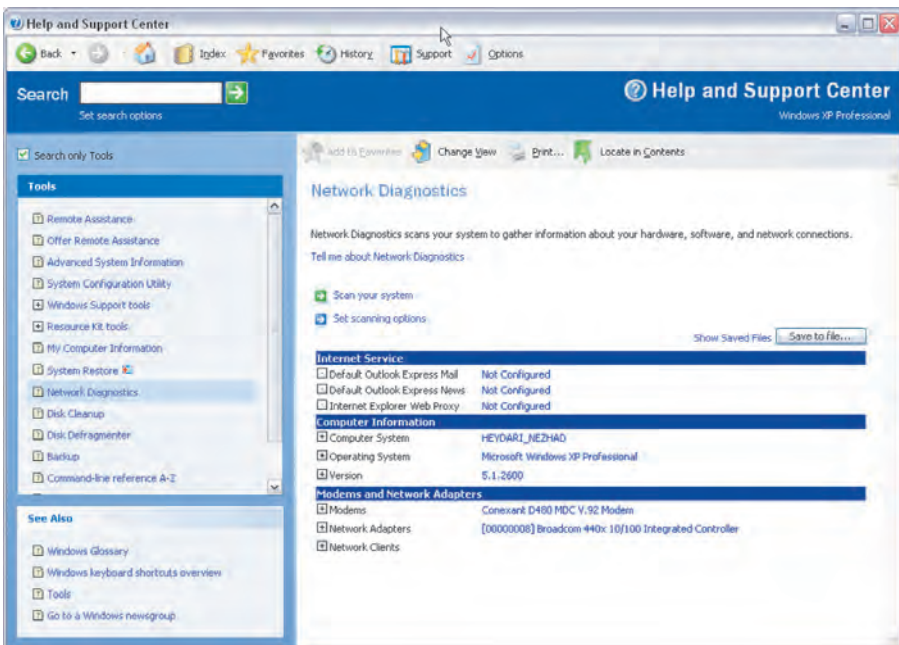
Help and Support Center

Back Index Favorites History Support Options

Search

Set search options

Help and Support Center

Windows XP Professional

Search only Tools

Add to Favorites Change View Print... Locate in Contents

Tools

Remote Assistance
Offer Remote Assistance
Advanced System Information
System Configuration Utility
Windows Support tools
Resource Kit tools
My Computer Information
System Restore
Network Diagnostics
Disk Cleanup
Disk Defragmenter
Backup
Command-line reference A-Z

See Also

Windows Glossary
Windows keyboard shortcuts overview
Tools
Go to a Windows newsgroup

Network Diagnostics

Network Diagnostics scans your system to gather information about your hardware, software, and network connections.

Tell me about Network Diagnostics

Scan your system

Set scanning options

Show Saved Files Save to file...

| Internet Service | |
|---|---|
| Default Outlook Express Mail | Not Configured |
| Default Outlook Express News | Not Configured |
| Internet Explorer Web Proxy | Not Configured |
| Computer Information | |
| Computer System | HEYDARI_NEZHAD |
| Operating System | Microsoft Windows XP Professional |
| Version | 5.1.2600 |
| Modems and Network Adapters | |
| Modems | Conexant D480 MDC V.92 Modem |
| Network Adapters | [00000008] Broadcom 440x 10/100 Integrated Controller |
| Network Clients | |